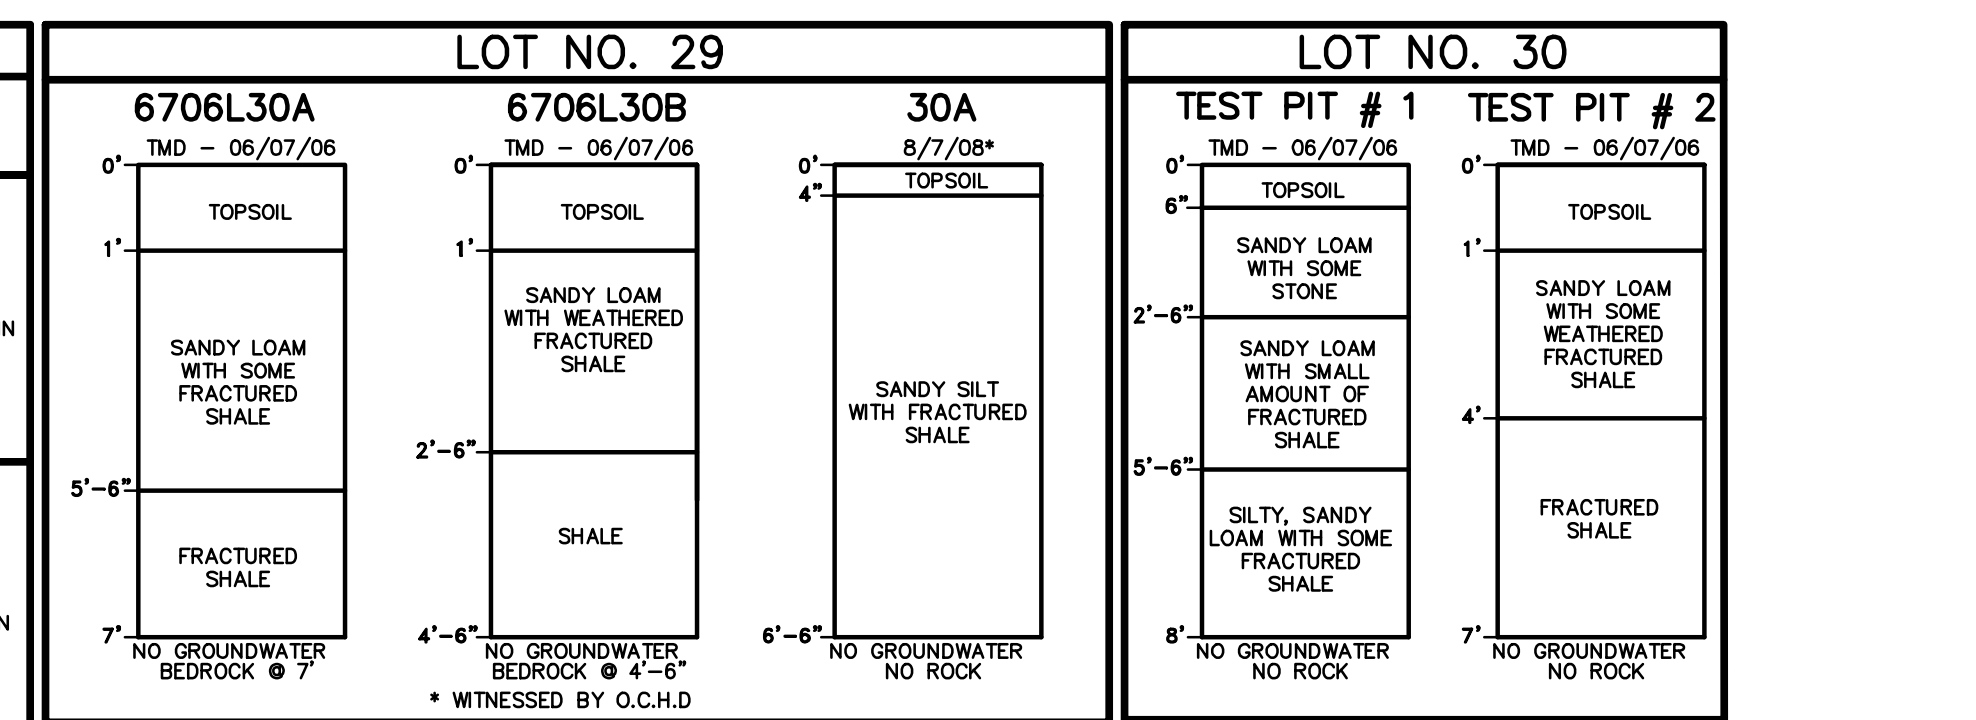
N

N

LOT NO. 29

6706L30A

TMD – 06/07/06

0'

TOPSOIL

1'

SANDY LOAM WITH SOME FRACTURED SHALE

5'–6"

FRACTURED SHALE

7'

NO GROUNDWATER BEDROCK @ 7'

6706L30B

TMD – 06/07/06

0'

TOPSOIL

1'

SANDY LOAM WITH WEATHERED FRACTURED SHALE

2'–6"

SHALE

4'–6"

NO GROUNDWATER BEDROCK @ 4'–6"

30A

8/7/08*

0'

TOPSOIL

4"

SANDY SILT WITH FRACTURED SHALE

6'–6"

NO GROUNDWATER NO ROCK

* WITNESSED BY O.C.H.D

LOT NO. 30

TEST PIT # 1

TMD – 06/07/06

0'

TOPSOIL

6"

SANDY LOAM WITH SOME STONE

2'–6"

SANDY LOAM WITH SMALL AMOUNT OF FRACTURED SHALE

5'–6"

SILTY, SANDY LOAM WITH SOME FRACTURED SHALE

8'

NO GROUNDWATER NO ROCK

TEST PIT # 2

TMD – 06/07/06

0'

TOPSOIL

1'

SANDY LOAM WITH SOME WEATHERED FRACTURED SHALE

4'

FRACTURED SHALE

7'

NO GROUNDWATER NO ROCK